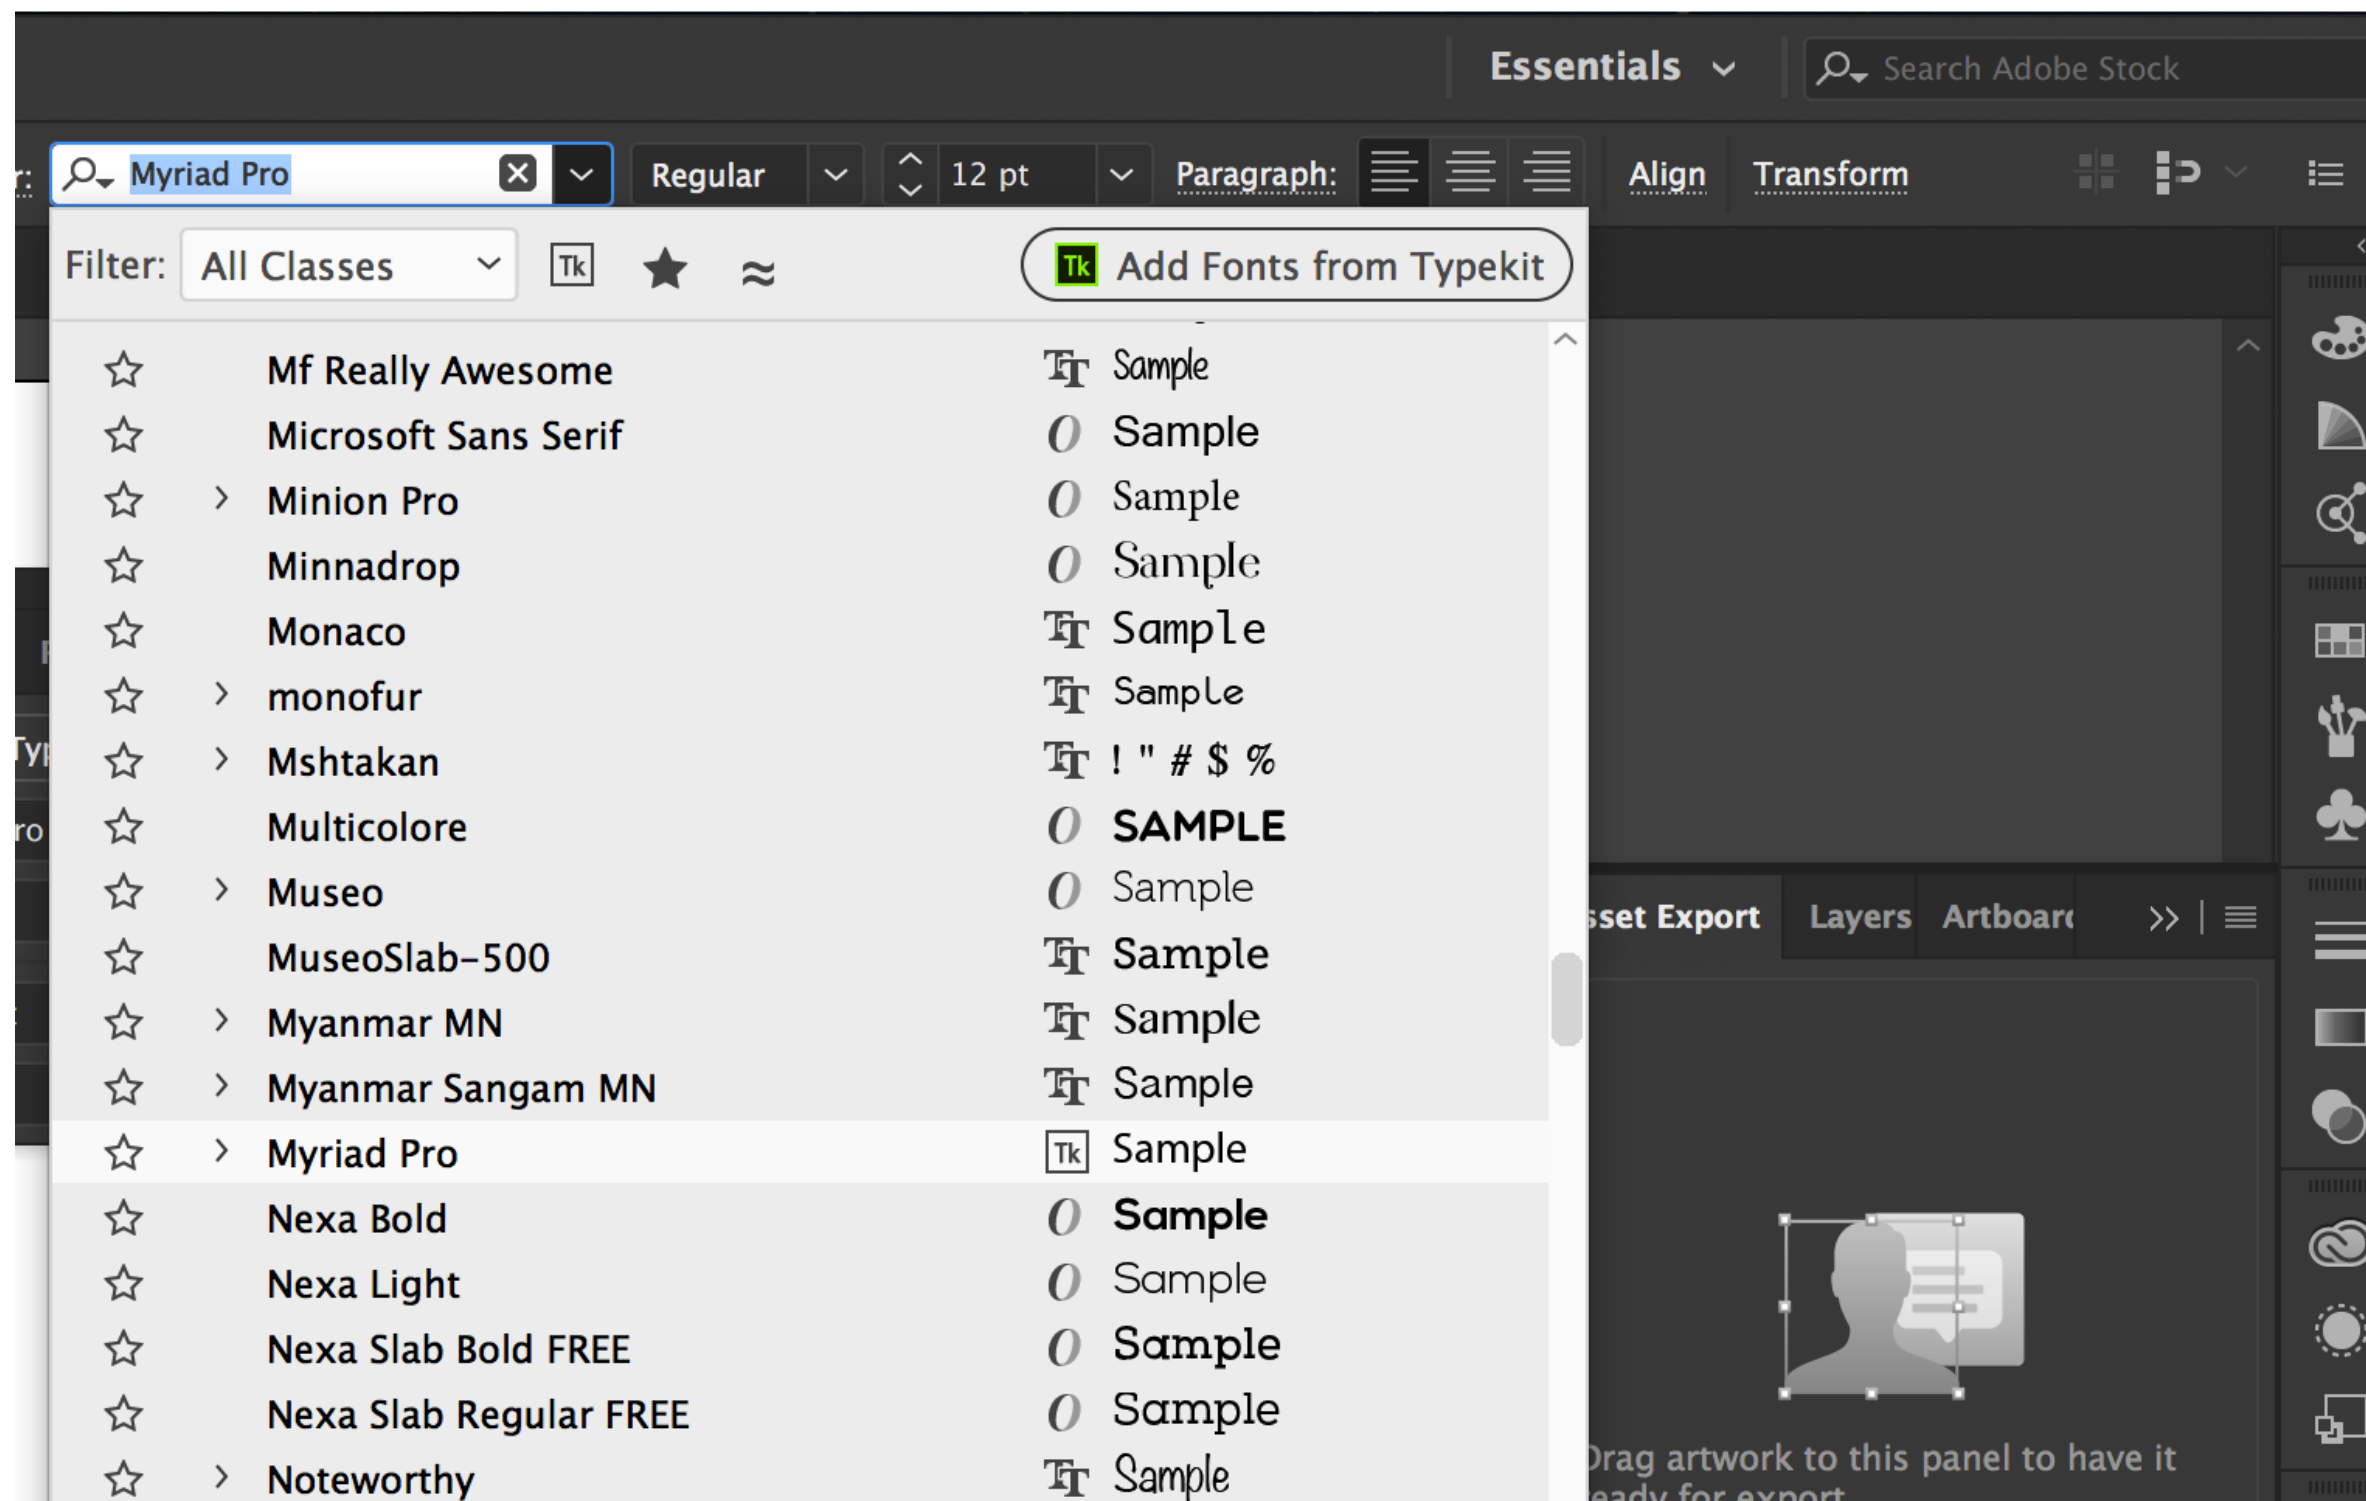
Essentials

Search Adobe Stock

Myriad Pro

Regular

12 pt

Paragraph:

Align

Transform

Filter: All Classes

Tk

Add Fonts from Typekit

Mf Really Awesome Sample
Microsoft Sans Serif Sample
Minion Pro Sample
Minnadrop Sample
Monaco Sample
monofur Sample
Mshtakan ! " # $ %
Multicolore SAMPLE
Museo Sample
MuseoSlab-500 Sample
Myanmar MN Sample
Myanmar Sangam MN Sample
Myriad Pro Sample
Nexa Bold Sample
Nexa Light Sample
Nexa Slab Bold FREE Sample
Nexa Slab Regular FREE Sample
Noteworthy Sample

sset Export Layers Artboar

Drag artwork to this panel to have it
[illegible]